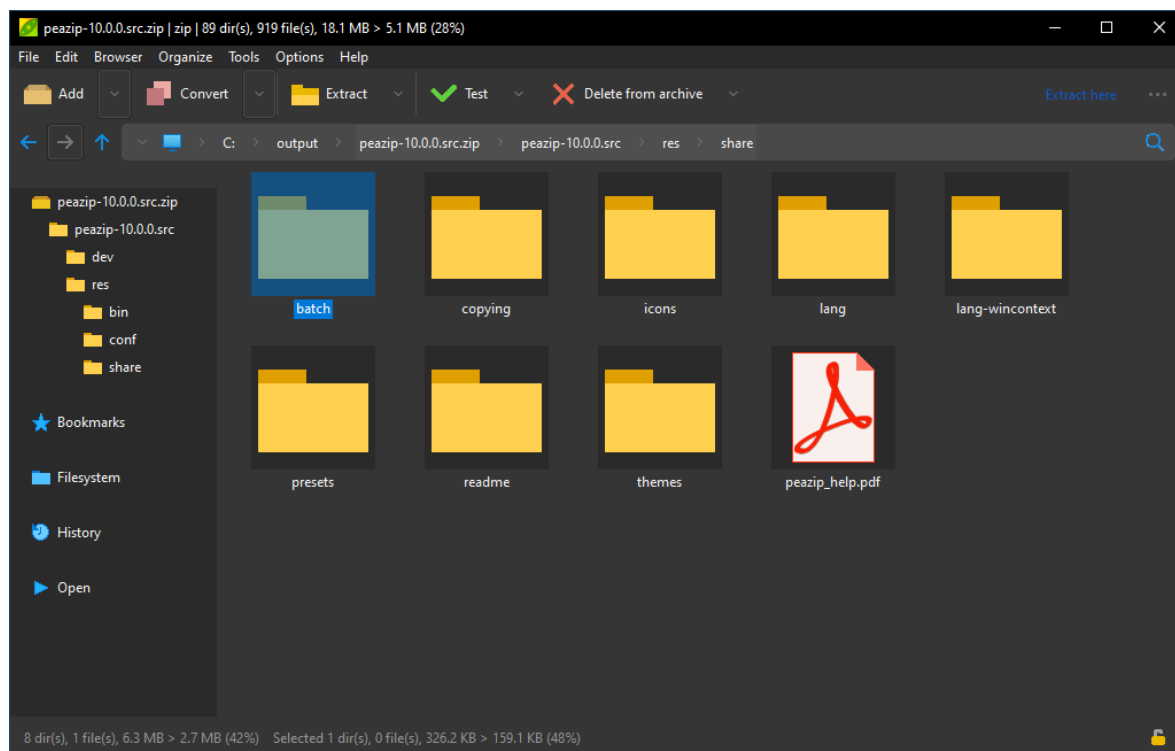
peazip-10.0.0.src.zip | zip | 89 dir(s), 919 file(s), 18.1 MB > 5.1 MB (28%)

File Edit Browser Organize Tools Options Help

Add Convert Extract Test Delete from archive Extract here

C: output peazip-10.0.0.src.zip peazip-10.0.0.src res share

peazip-10.0.0.src.zip
peazip-10.0.0.src
dev
res
bin
conf
share

Bookmarks

Filesystem

History

Open

batch
copying
icons
lang
lang-wincontext
presets
readme
themes
peazip_help.pdf

8 dir(s), 1 file(s), 6.3 MB > 2.7 MB (42%) Selected 1 dir(s), 0 file(s), 326.2 KB > 159.1 KB (48%)